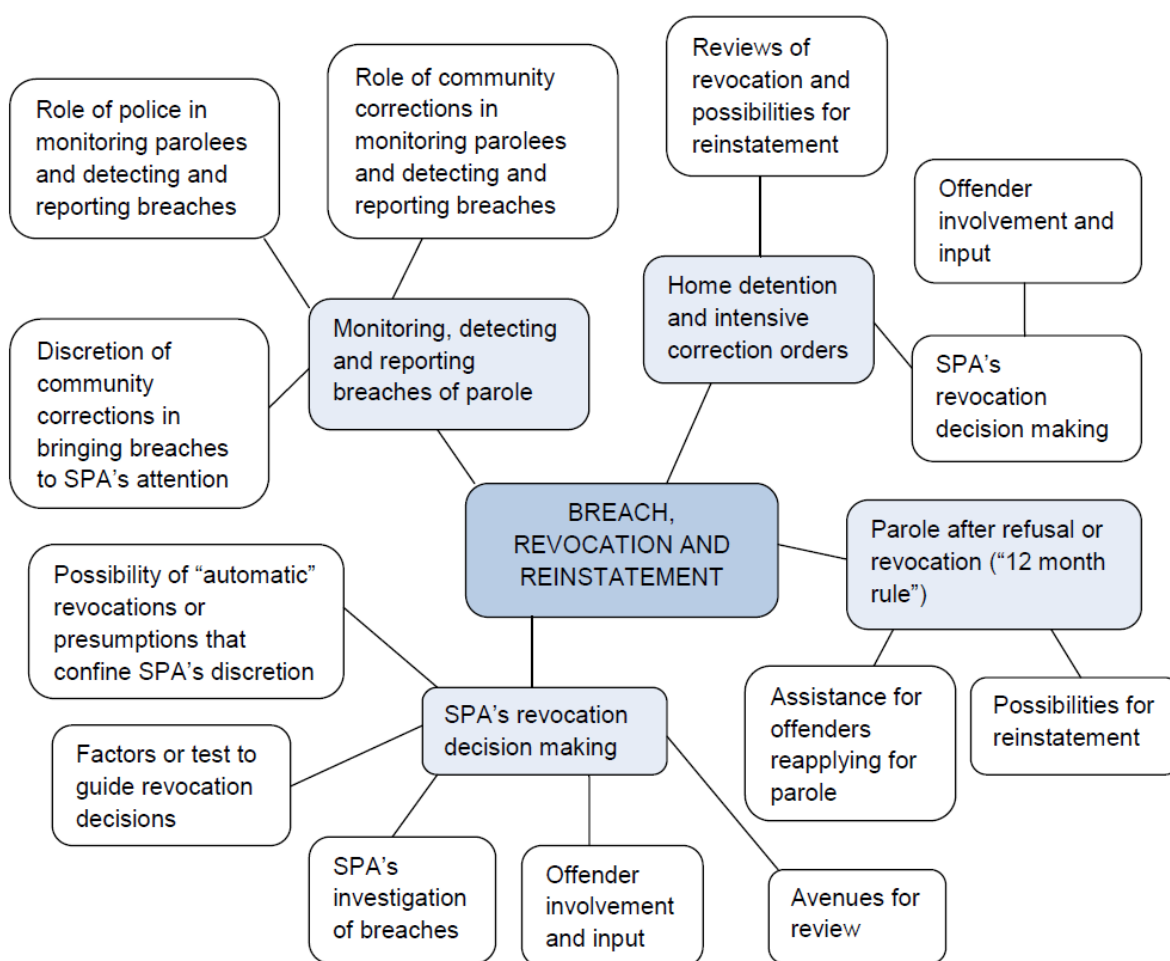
Role of police in monitoring parolees and detecting and reporting breaches

Role of community corrections in monitoring parolees and detecting and reporting breaches

Reviews of revocation and possibilities for reinstatement

Offender involvement and input

Discretion of community corrections in bringing breaches to SPA's attention

Monitoring, detecting and reporting breaches of parole

Home detention and intensive correction orders

SPA's revocation decision making

BREACH, REVOCATION AND REINSTATEMENT

Parole after refusal or revocation ("12 month rule")

Possibility of "automatic" revocations or presumptions that confine SPA's discretion

SPA's revocation decision making

Factors or test to guide revocation decisions

Assistance for offenders reapplying for parole

Possibilities for reinstatement

SPA's investigation of breaches

Offender involvement and input

Avenues for review